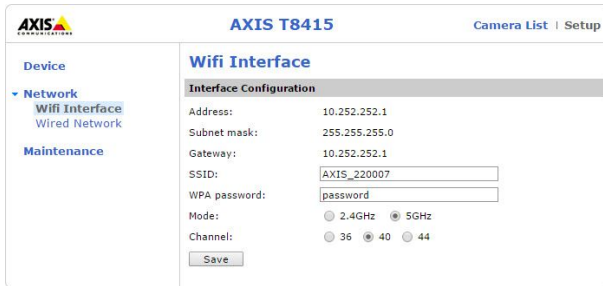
AXIS COMMUNICATIONS

AXIS T8415

Camera List | Setup

Device

Network
Wifi Interface
Wired Network

Maintenance

Wifi Interface

Interface Configuration

Address: 10.252.252.1
Subnet mask: 255.255.255.0
Gateway: 10.252.252.1
SSID: AXIS_220007
WPA password: password
Mode: 2.4GHz 5GHz
Channel: 36 40 44

Save